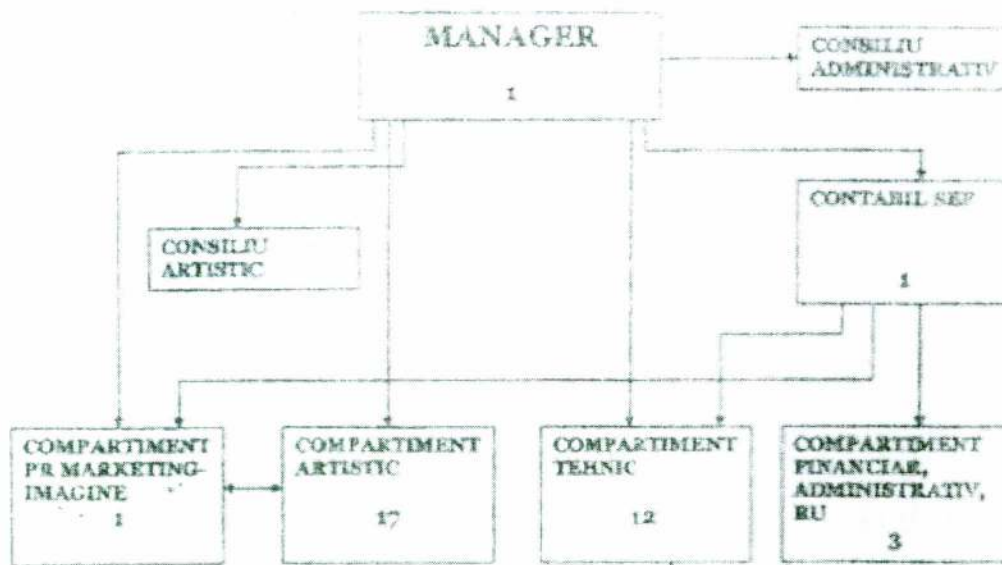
MANAGER
1

CONSILIU ADMINISTRATIV

CONTABIL SEF
1

CONSILIU ARTISTIC

COMPARTIMENT PR MARKETING-IMAGINE
1

COMPARTIMENT ARTISTIC
17

COMPARTIMENT TEHNIC
12

COMPARTIMENT FINANCIAR, ADMINISTRATIV, RU
3